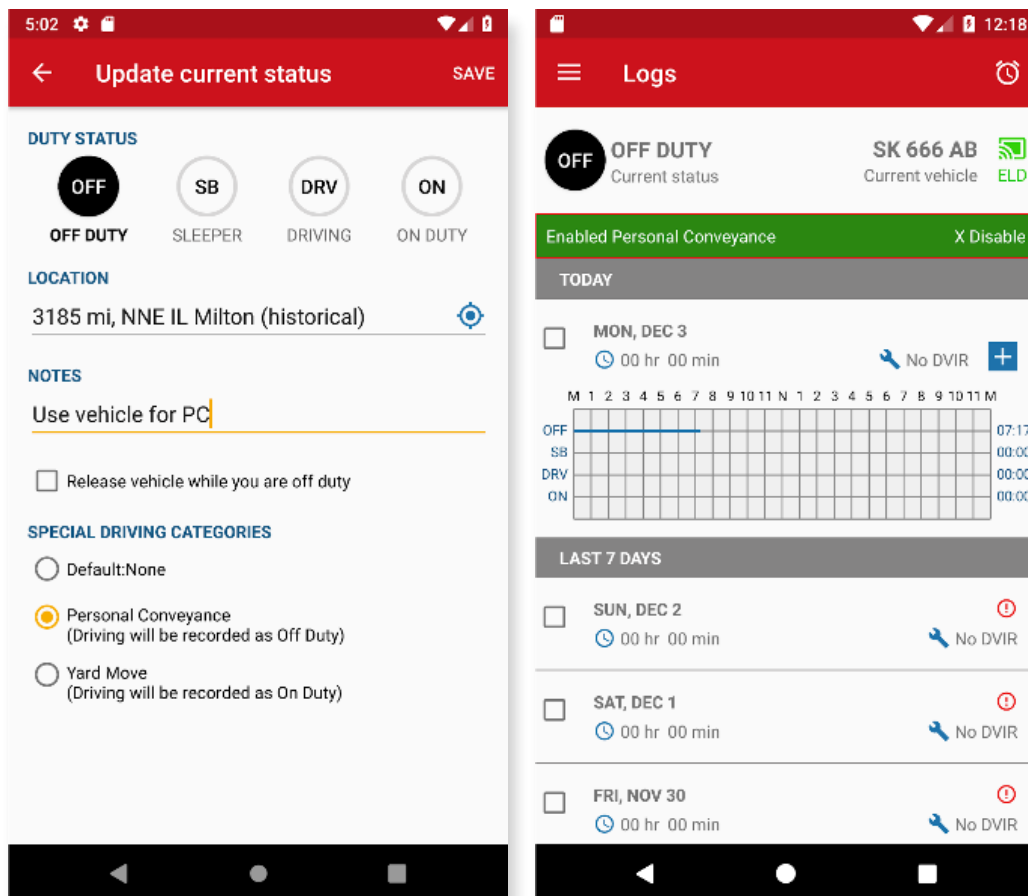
5:02

Update current status SAVE

DUTY STATUS

OFF SB DRV ON

OFF DUTY SLEEPER DRIVING ON DUTY

LOCATION

3185 mi, NNE IL Milton (historical)

NOTES

Use vehicle for PC

Release vehicle while you are off duty

SPECIAL DRIVING CATEGORIES

Default:None

Personal Conveyance
(Driving will be recorded as Off Duty)

Yard Move
(Driving will be recorded as On Duty)

12:18

Logs

OFF OFF DUTY
Current status

SK 666 AB
Current vehicle

ELD

Enabled Personal Conveyance X Disable

TODAY

MON, DEC 3
00 hr 00 min
No DVIR

M 1 2 3 4 5 6 7 8 9 10 11 N 1 2 3 4 5 6 7 8 9 10 11 M

OFF 07:17
SB 00:00
DRV 00:00
ON 00:00

LAST 7 DAYS

SUN, DEC 2
00 hr 00 min
No DVIR

SAT, DEC 1
00 hr 00 min
No DVIR

FRI, NOV 30
00 hr 00 min
No DVIR